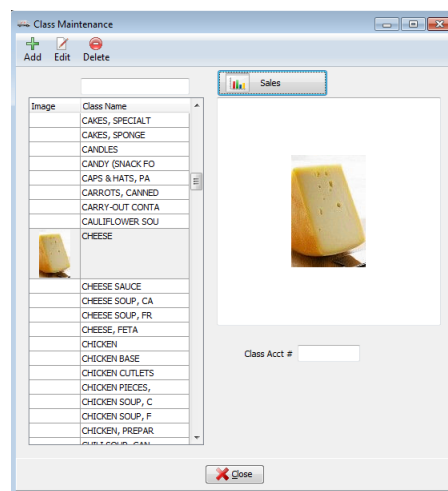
Class Maintenance

Add Edit Delete

Sales

| Image | Class Name |
|---|---|
| | CAKES, SPECIALT |
| | CAKES, SPONGE |
| | CANDLES |
| | CANDY (SNACK FO |
| | CAPS & HATS, PA |
| | CARROTS, CANNED |
| | CARRY-OUT CONTA |
| | CAULIFLOWER SOU |
| | CHEESE |
| | CHEESE SAUCE |
| | CHEESE SOUP, CA |
| | CHEESE SOUP, FR |
| | CHEESE, FETA |
| | CHICKEN |
| | CHICKEN BASE |
| | CHICKEN CUTLETS |
| | CHICKEN PIECES, |
| | CHICKEN SOUP, C |
| | CHICKEN SOUP, F |
| | CHICKEN, PREPAR |
| | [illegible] |

Class Acct #

Close